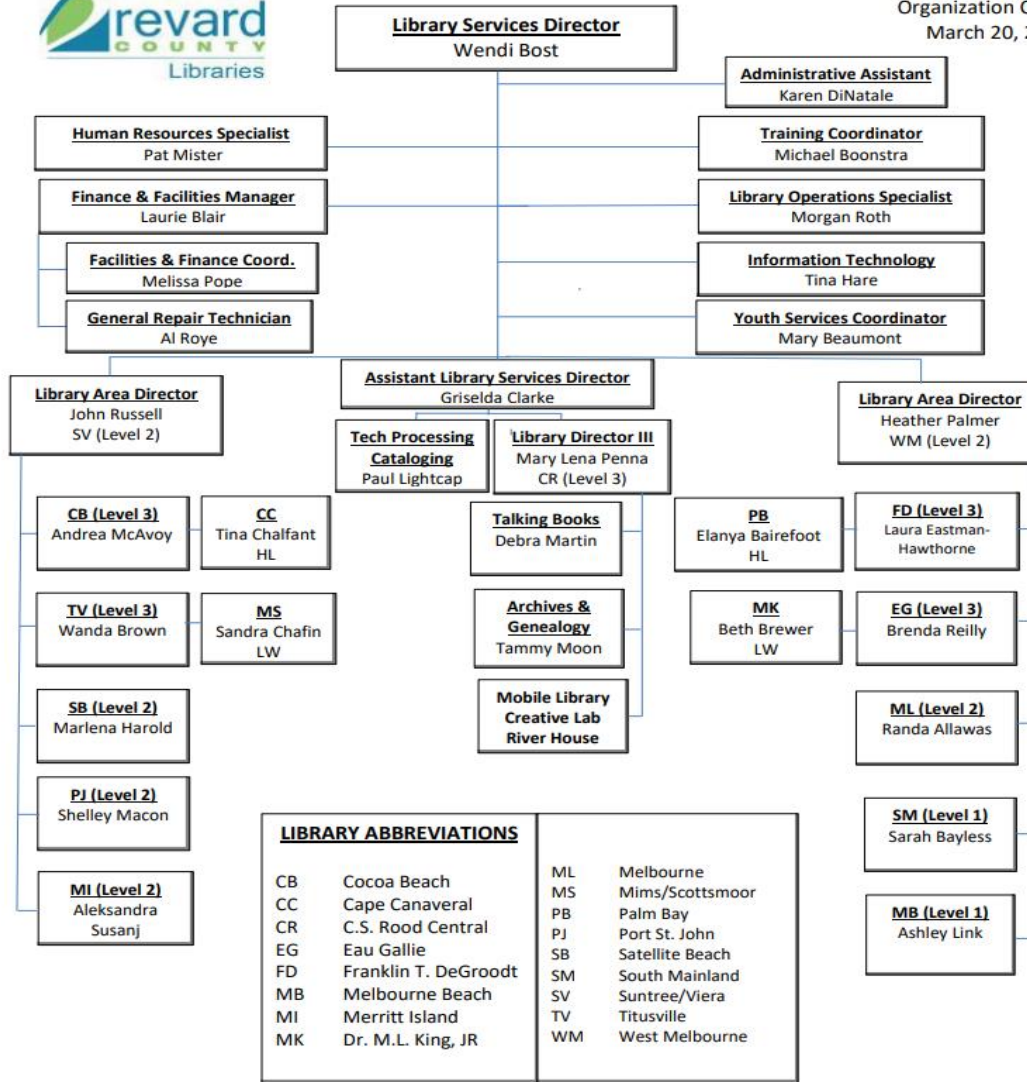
revard
COUNTY
Libraries

Organization C
March 20, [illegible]

Library Services Director
Wendi Bost

Administrative Assistant
Karen DiNatale

Human Resources Specialist
Pat Mister

Training Coordinator
Michael Boonstra

Finance & Facilities Manager
Laurie Blair

Library Operations Specialist
Morgan Roth

Facilities & Finance Coord.
Melissa Pope

Information Technology
Tina Hare

General Repair Technician
Al Roye

Youth Services Coordinator
Mary Beaumont

Library Area Director
John Russell
SV (Level 2)

Assistant Library Services Director
Griselda Clarke

Library Area Director
Heather Palmer
WM (Level 2)

Tech Processing
Cataloging
Paul Lightcap

Library Director III
Mary Lena Penna
CR (Level 3)

CB (Level 3)
Andrea McAvoy

CC
Tina Chalfant
HL

Talking Books
Debra Martin

PB
Elanya Bairefoot
HL

FD (Level 3)
Laura Eastman-Hawthorne

TV (Level 3)
Wanda Brown

MS
Sandra Chafin
LW

Archives & Genealogy
Tammy Moon

MK
Beth Brewer
LW

EG (Level 3)
Brenda Reilly

SB (Level 2)
Marlena Harold

Mobile Library
Creative Lab
River House

ML (Level 2)
Randa Allawas

PJ (Level 2)
Shelley Macon

SM (Level 1)
Sarah Bayless

MI (Level 2)
Aleksandra Susanj

MB (Level 1)
Ashley Link

LIBRARY ABBREVIATIONS

| | |
|---|---|
| CB | Cocoa Beach |
| CC | Cape Canaveral |
| CR | C.S. Rood Central |
| EG | Eau Gallie |
| FD | Franklin T. DeGroodt |
| MB | Melbourne Beach |
| MI | Merritt Island |
| MK | Dr. M.L. King, JR |
| ML | Melbourne |
| MS | Mims/Scottsmoor |
| PB | Palm Bay |
| PJ | Port St. John |
| SB | Satellite Beach |
| SM | South Mainland |
| SV | Suntree/Viera |
| TV | Titusville |
| WM | West Melbourne |